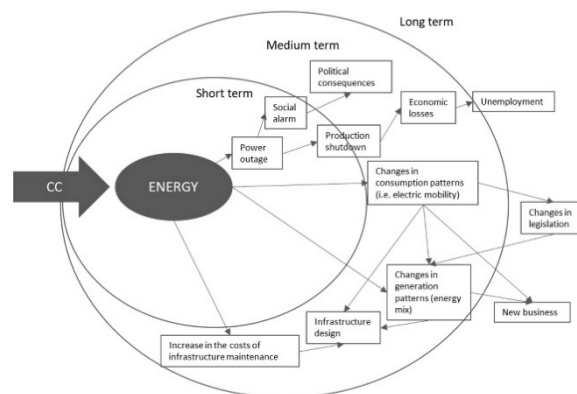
Long term

Medium term

Short term

Political consequences

Social alarm

Economic losses

Unemployment

Power outage

Production shutdown

CC

ENERGY

Changes in consumption patterns (i.e. electric mobility)

Changes in legislation

Changes in generation patterns (energy mix)

Infrastructure design

New business

Increase in the costs of infrastructure maintenance